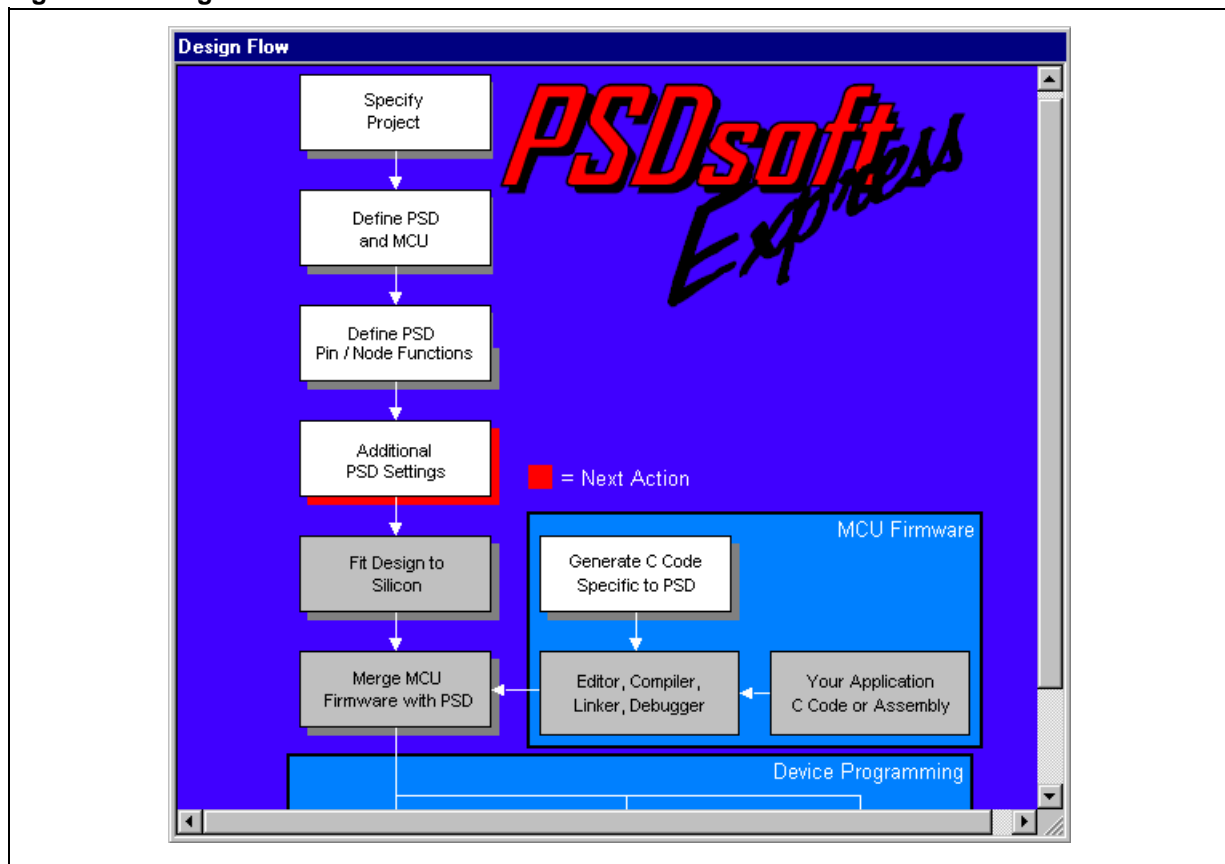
Design Flow

Specify Project

Define PSD and MCU

Define PSD Pin / Node Functions

Additional PSD Settings

Fit Design to Silicon

Merge MCU Firmware with PSD

PSDsoft Express

= Next Action

MCU Firmware

Generate C Code Specific to PSD

Editor, Compiler, Linker, Debugger

Your Application C Code or Assembly

Device Programming